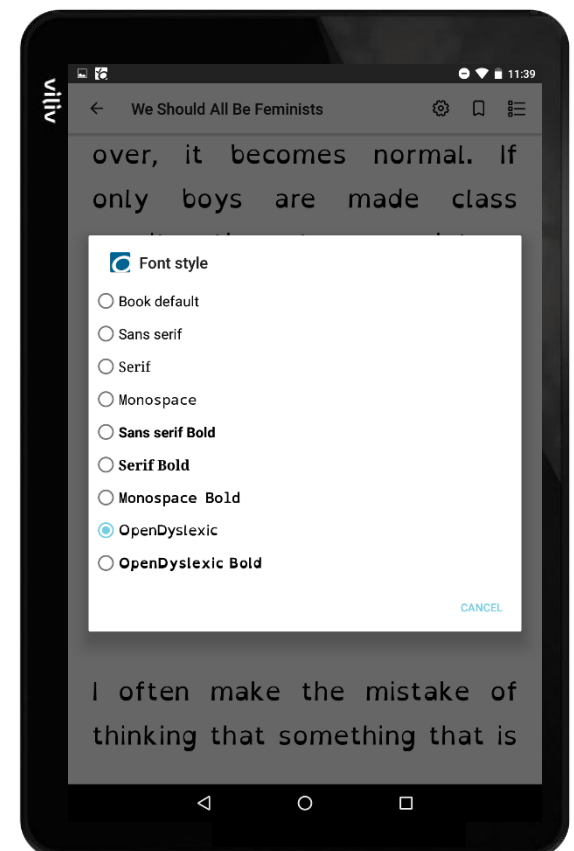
viliv

11:39

We Should All Be Feminists

over, it becomes normal. If only boys are made class

Font style

Book default

Sans serif

Serif

Monospace

Sans serif Bold

Serif Bold

Monospace Bold

OpenDyslexic

OpenDyslexic Bold

CANCEL

I often make the mistake of thinking that something that is